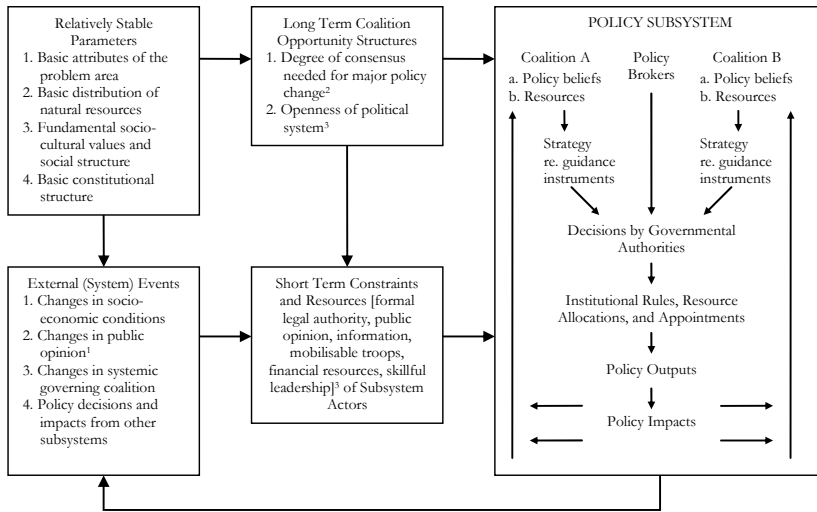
Relatively Stable Parameters
1. Basic attributes of the problem area
2. Basic distribution of natural resources
3. Fundamental socio-cultural values and social structure
4. Basic constitutional structure

Long Term Coalition Opportunity Structures
1. Degree of consensus needed for major policy change²
2. Openness of political system³

External (System) Events
1. Changes in socio-economic conditions
2. Changes in public opinion¹
3. Changes in systemic governing coalition
4. Policy decisions and impacts from other subsystems

Short Term Constraints and Resources [formal legal authority, public opinion, information, mobilisable troops, financial resources, skilful leadership]³ of Subsystem Actors

POLICY SUBSYSTEM

Coalition A
a. Policy beliefs
b. Resources

Policy Brokers

Coalition B
a. Policy beliefs
b. Resources

Strategy re. guidance instruments

Strategy re. guidance instruments

Decisions by Governmental Authorities

Institutional Rules, Resource Allocations, and Appointments

Policy Outputs

Policy Impacts